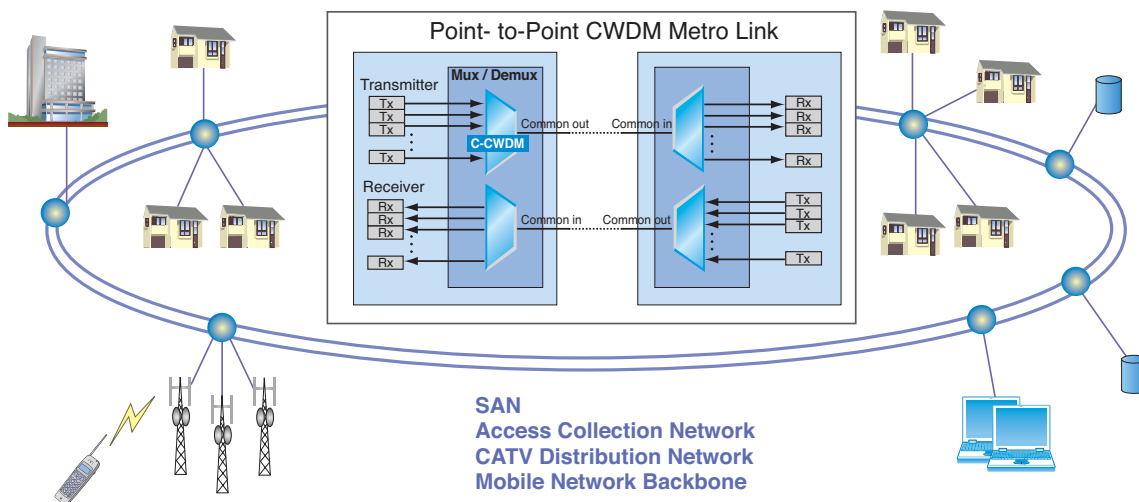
Point- to-Point CWDM Metro Link

Transmitter

Mux / Demux

Tx
Tx
Tx
Tx

Common out

Common in

C-CWDM

Rx
Rx
Rx
Rx

Receiver

Rx
Rx
Rx
Rx

Common in

Common out

Tx
Tx
Tx
Tx

SAN
Access Collection Network
CATV Distribution Network
Mobile Network Backbone